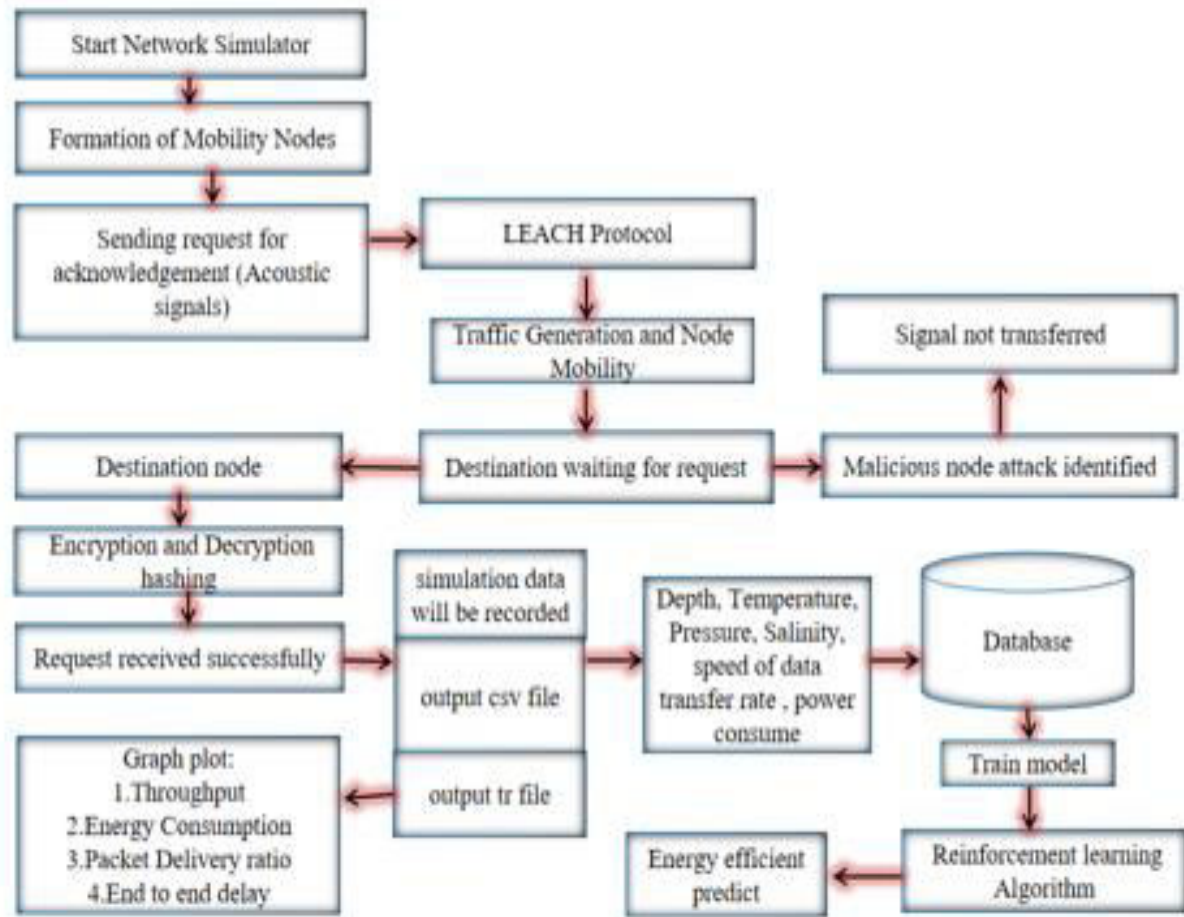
Start Network Simulator

Formation of Mobility Nodes

Sending request for acknowledgement (Acoustic signals)

LEACH Protocol

Traffic Generation and Node Mobility

Signal not transferred

Destination node

Destination waiting for request

Malicious node attack identified

Encryption and Decryption hashing

simulation data will be recorded

output csv file

Depth, Temperature, Pressure, Salinity, speed of data transfer rate , power consume

Database

Request received successfully

Graph plot:
1.Throughput
2.Energy Consumption
3.Packet Delivery ratio
4.End to end delay

output tr file

Train model

Energy efficient predict

Reinforcement learning Algorithm